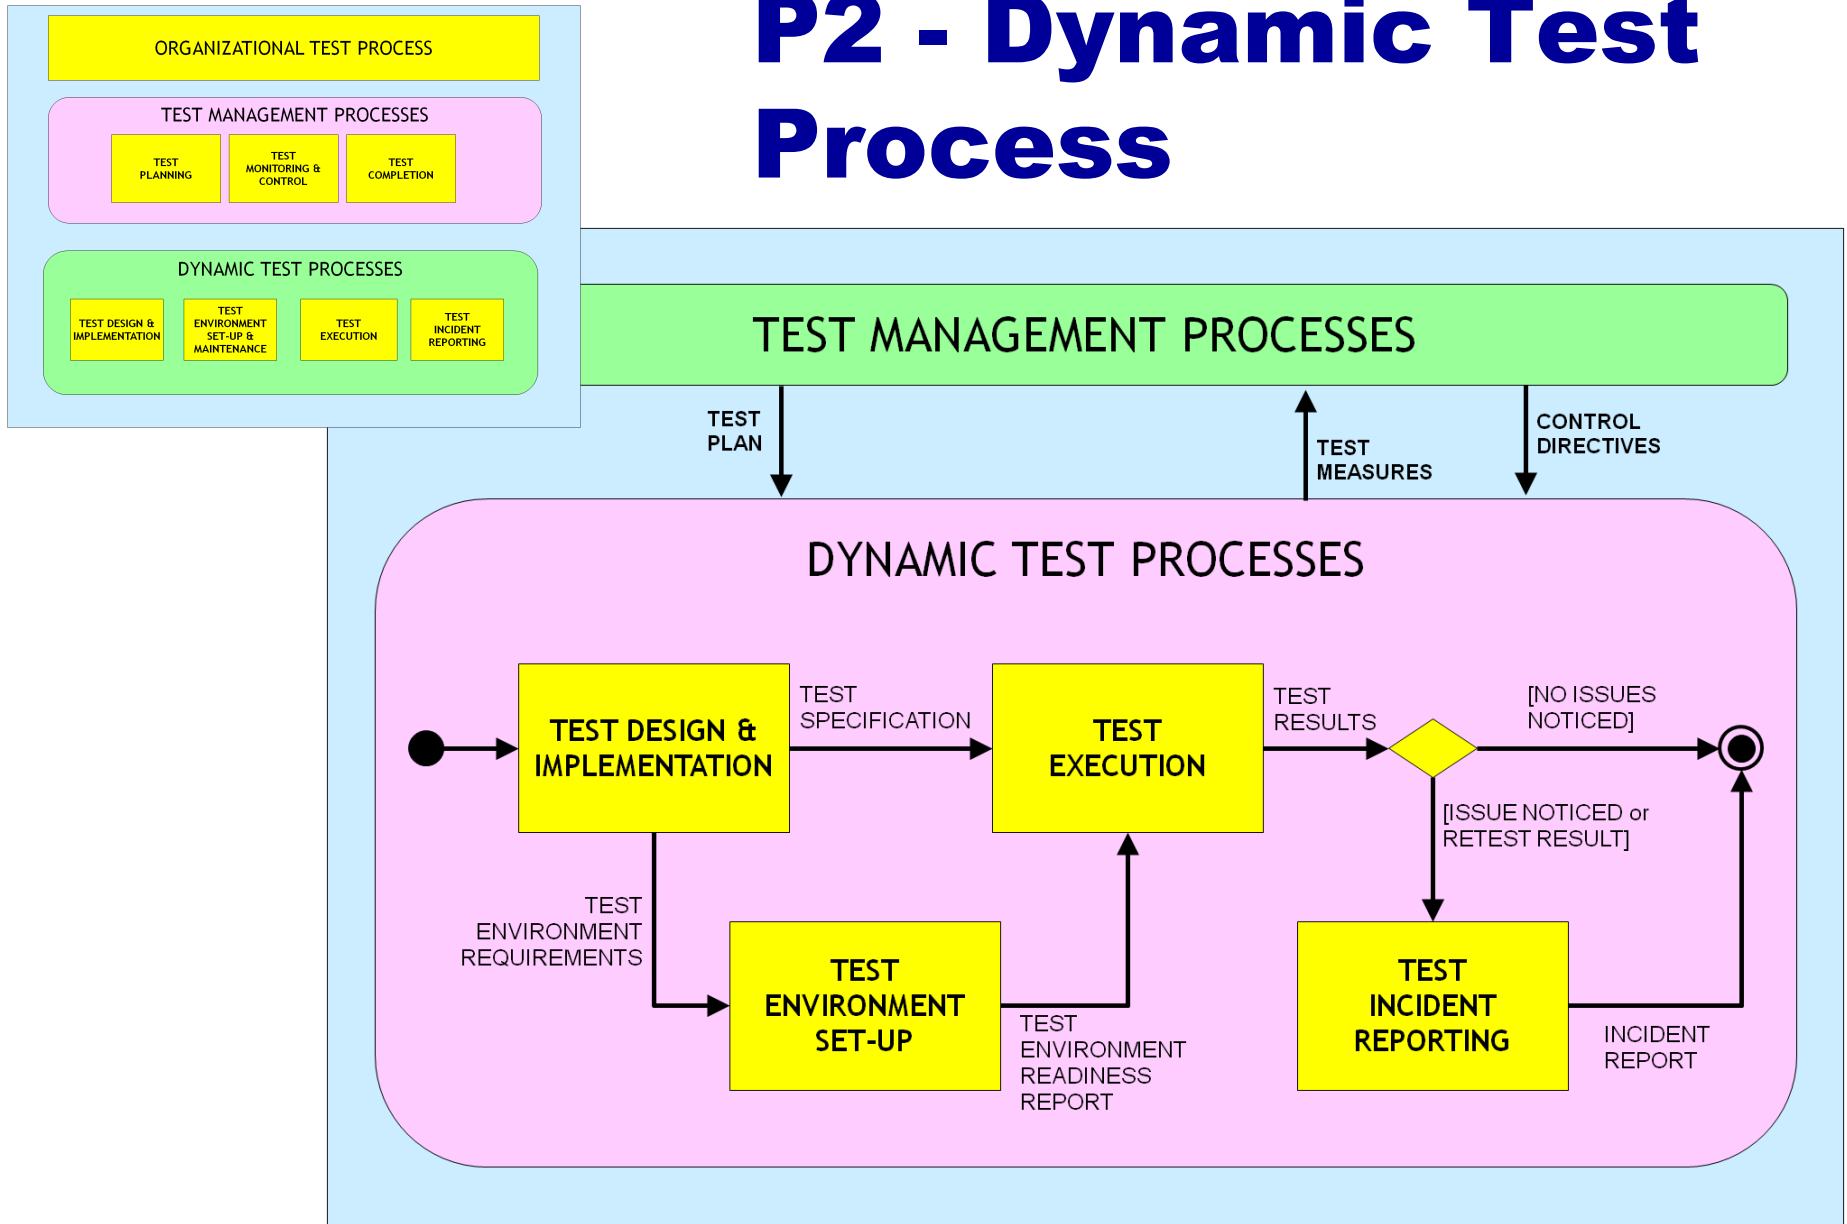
ORGANIZATIONAL TEST PROCESS

TEST MANAGEMENT PROCESSES

TEST PLANNING

TEST MONITORING & CONTROL

TEST COMPLETION

DYNAMIC TEST PROCESSES

TEST DESIGN & IMPLEMENTATION

TEST ENVIRONMENT SET-UP & MAINTENANCE

TEST EXECUTION

TEST INCIDENT REPORTING

P2 - Dynamic Test Process

TEST MANAGEMENT PROCESSES

TEST PLAN

TEST MEASURES

CONTROL DIRECTIVES

DYNAMIC TEST PROCESSES

TEST DESIGN & IMPLEMENTATION

TEST SPECIFICATION

TEST EXECUTION

TEST RESULTS

[NO ISSUES NOTICED]

[ISSUE NOTICED or RETEST RESULT]

TEST ENVIRONMENT REQUIREMENTS

TEST ENVIRONMENT SET-UP

TEST ENVIRONMENT READINESS REPORT

TEST INCIDENT REPORTING

INCIDENT REPORT